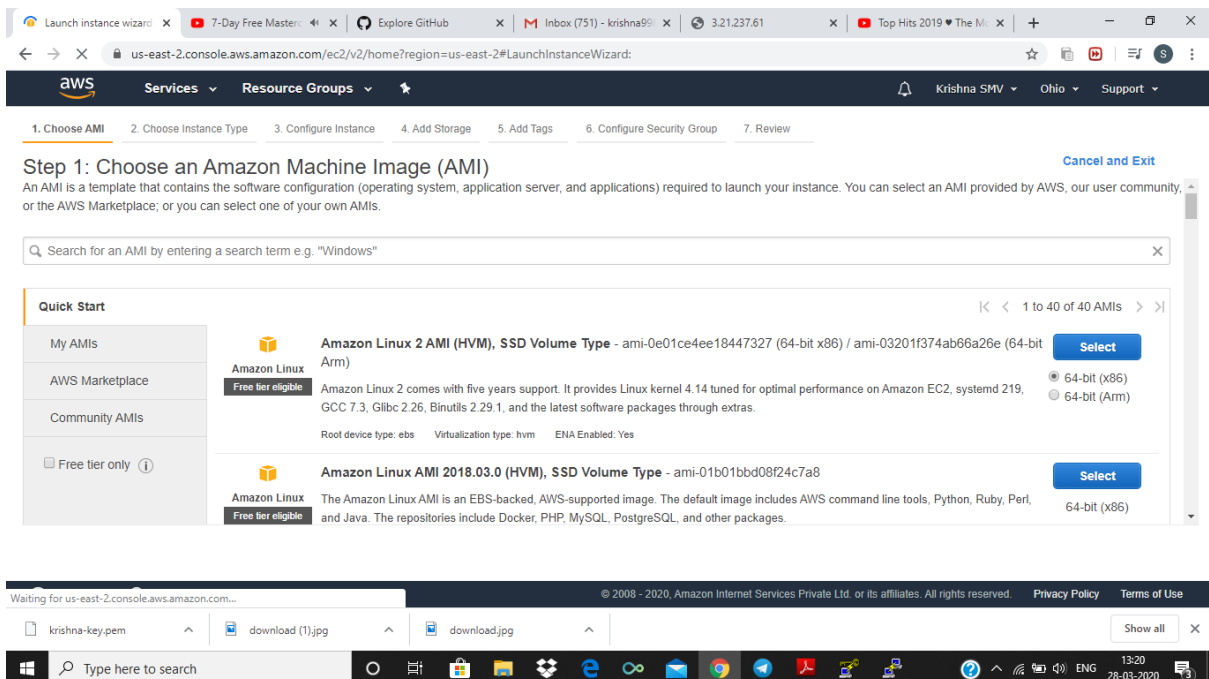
Launch instance wizard × | 7-Day Free Masterc × | Explore GitHub × | Inbox (751) - krishna99 × | 3.21.237.61 × | Top Hits 2019 ♥ The M × | +

us-east-2.console.aws.amazon.com/ec2/v2/home?region=us-east-2#LaunchInstanceWizard:

aws Services Resource Groups Krishna SMV Ohio Support

1. Choose AMI 2. Choose Instance Type 3. Configure Instance 4. Add Storage 5. Add Tags 6. Configure Security Group 7. Review

Step 1: Choose an Amazon Machine Image (AMI)

Cancel and Exit

An AMI is a template that contains the software configuration (operating system, application server, and applications) required to launch your instance. You can select an AMI provided by AWS, our user community, or the AWS Marketplace; or you can select one of your own AMIs.

Search for an AMI by entering a search term e.g. "Windows"

Quick Start

1 to 40 of 40 AMIs

My AMIs

AWS Marketplace

Community AMIs

Free tier only

Amazon Linux
Free tier eligible

Amazon Linux 2 AMI (HVM), SSD Volume Type - ami-0e01ce4ee18447327 (64-bit x86) / ami-03201f374ab66a26e (64-bit Arm)

Amazon Linux 2 comes with five years support. It provides Linux kernel 4.14 tuned for optimal performance on Amazon EC2, systemd 219, GCC 7.3, Glibc 2.26, Binutils 2.29.1, and the latest software packages through extras.

Root device type: ebs Virtualization type: hvm ENA Enabled: Yes

Select
64-bit (x86)
64-bit (Arm)

Amazon Linux
Free tier eligible

Amazon Linux AMI 2018.03.0 (HVM), SSD Volume Type - ami-01b01bbd08f24c7a8

The Amazon Linux AMI is an EBS-backed, AWS-supported image. The default image includes AWS command line tools, Python, Ruby, Perl, and Java. The repositories include Docker, PHP, MySQL, PostgreSQL, and other packages.

Select
64-bit (x86)

Waiting for us-east-2.console.aws.amazon.com...

© 2008 - 2020, Amazon Internet Services Private Ltd. or its affiliates. All rights reserved. Privacy Policy Terms of Use

krishna-key.pem download (1).jpg download.jpg Show all

Type here to search

ENG 13:20 28-03-2020